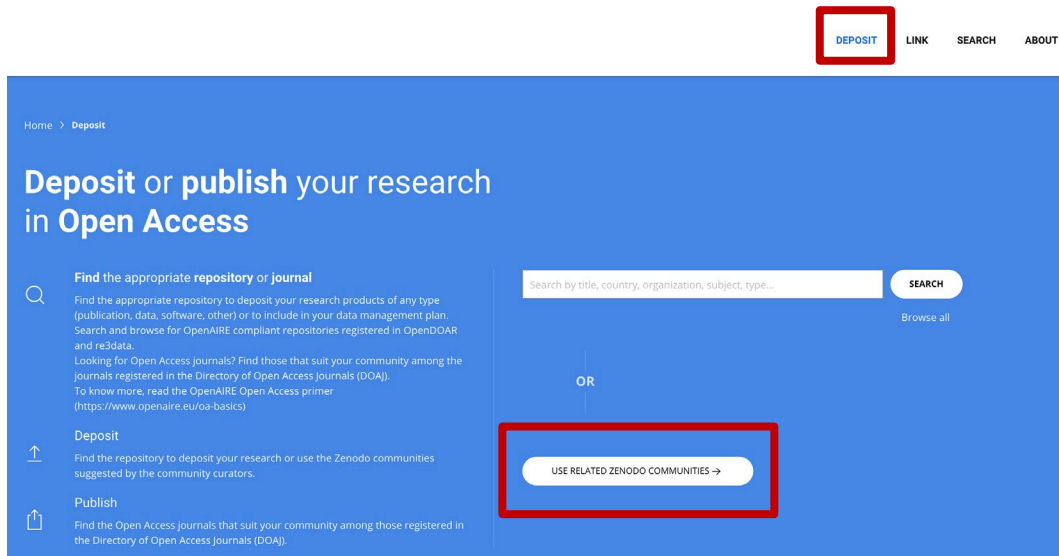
DEPOSIT LINK SEARCH ABOUT

Home > Deposit

**Deposit** or **publish** your research in **Open Access**

**Find** the appropriate **repository** or **journal**

Find the appropriate repository to deposit your research products of any type (publication, data, software, other) or to include in your data management plan. Search and browse for OpenAIRE compliant repositories registered in OpenDOAR and re3data.
Looking for Open Access journals? Find those that suit your community among the journals registered in the Directory of Open Access Journals (DOAJ).
To know more, read the OpenAIRE Open Access primer (https://www.openaire.eu/oa-basics)

Search by title, country, organization, subject, type...

SEARCH

Browse all

OR

Deposit

Find the repository to deposit your research or use the Zenodo communities suggested by the community curators.

USE RELATED ZENODO COMMUNITIES →

Publish

Find the Open Access journals that suit your community among those registered in the Directory of Open Access Journals (DOAJ).